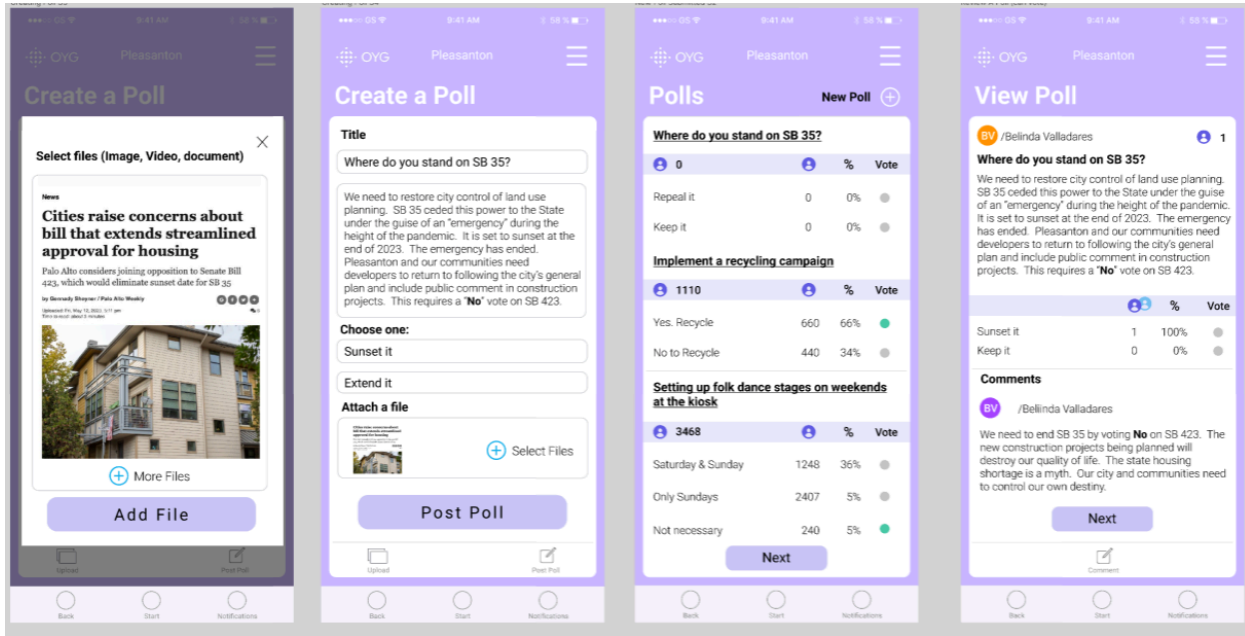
9:41 AM
OYG Pleasanton
Create a Poll
Select files (Image, Video, document)
News
Cities raise concerns about bill that extends streamlined approval for housing
Palo Alto considers joining opposition to Senate Bill 423, which would eliminate sunset date for SB 35
by Gennady Sheyner / Palo Alto Weekly
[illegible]
More Files
Add File
Upload
Post Poll
Back
Start
Notifications

9:41 AM
OYG Pleasanton
Create a Poll
Title
Where do you stand on SB 35?
We need to restore city control of land use planning. SB 35 ceded this power to the State under the guise of an "emergency" during the height of the pandemic. It is set to sunset at the end of 2023. The emergency has ended. Pleasanton and our communities need developers to return to following the city's general plan and include public comment in construction projects. This requires a "No" vote on SB 423.
Choose one:
Sunset it
Extend it
Attach a file
Select Files
Post Poll
Upload
Post Poll
Back
Start
Notifications

9:41 AM
OYG Pleasanton
Polls
New Poll
Where do you stand on SB 35?
| 0 | | % | Vote |
|---|---|---|---|
| Repeal it | 0 | 0% | |
| Keep it | 0 | 0% | |
Implement a recycling campaign
| 1110 | | % | Vote |
|---|---|---|---|
| Yes. Recycle | 660 | 66% | |
| No to Recycle | 440 | 34% | |
Setting up folk dance stages on weekends at the kiosk
| 3468 | | % | Vote |
|---|---|---|---|
| Saturday & Sunday | 1248 | 36% | |
| Only Sundays | 2407 | 5% | |
| Not necessary | 240 | 5% | |
Next
Back
Start
Notifications

9:41 AM
OYG Pleasanton
View Poll
BV /Belinda Valladares 1
Where do you stand on SB 35?
We need to restore city control of land use planning. SB 35 ceded this power to the State under the guise of an "emergency" during the height of the pandemic. It is set to sunset at the end of 2023. The emergency has ended. Pleasanton and our communities need developers to return to following the city's general plan and include public comment in construction projects. This requires a "No" vote on SB 423.
| | | % | Vote |
|---|---|---|---|
| Sunset it | 1 | 100% | |
| Keep it | 0 | 0% | |
Comments
BV /Belinda Valladares
We need to end SB 35 by voting No on SB 423. The new construction projects being planned will destroy our quality of life. The state housing shortage is a myth. Our city and communities need to control our own destiny.
Next
Comment
Back
Start
Notifications